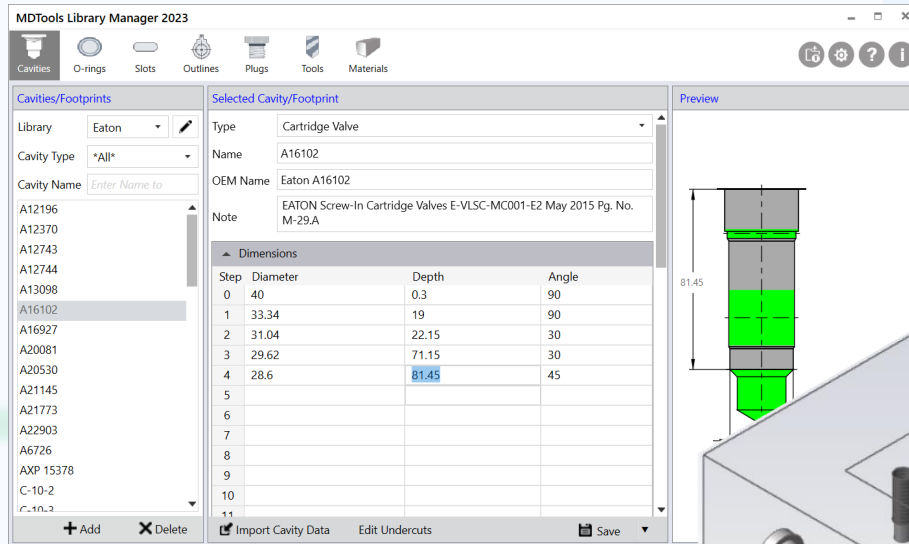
MDTools Library Manager 2023

Cavities O-rings Slots Outlines Plugs Tools Materials

Cavities/Footprints

Library Eaton

Cavity Type \*All\*

Cavity Name Enter Name to

A12196
A12370
A12743
A12744
A13098
A16102
A16927
A20081
A20530
A21145
A21773
A22903
A6726
AXP 15378
C-10-2
C-10-3

Add Delete

Selected Cavity/Footprint

Type Cartridge Valve

Name A16102

OEM Name Eaton A16102

Note EATON Screw-In Cartridge Valves E-VLSC-MC001-E2 May 2015 Pg. No. M-29.A

Dimensions

| Step | Diameter | Depth | Angle |
|---|---|---|---|
| 0 | 40 | 0.3 | 90 |
| 1 | 33.34 | 19 | 90 |
| 2 | 31.04 | 22.15 | 30 |
| 3 | 29.62 | 71.15 | 30 |
| 4 | 28.6 | 81.45 | 45 |
| 5 | | | |
| 6 | | | |
| 7 | | | |
| 8 | | | |
| 9 | | | |
| 10 | | | |
| 11 | | | |

Import Cavity Data Edit Undercuts Save

Preview

81.45